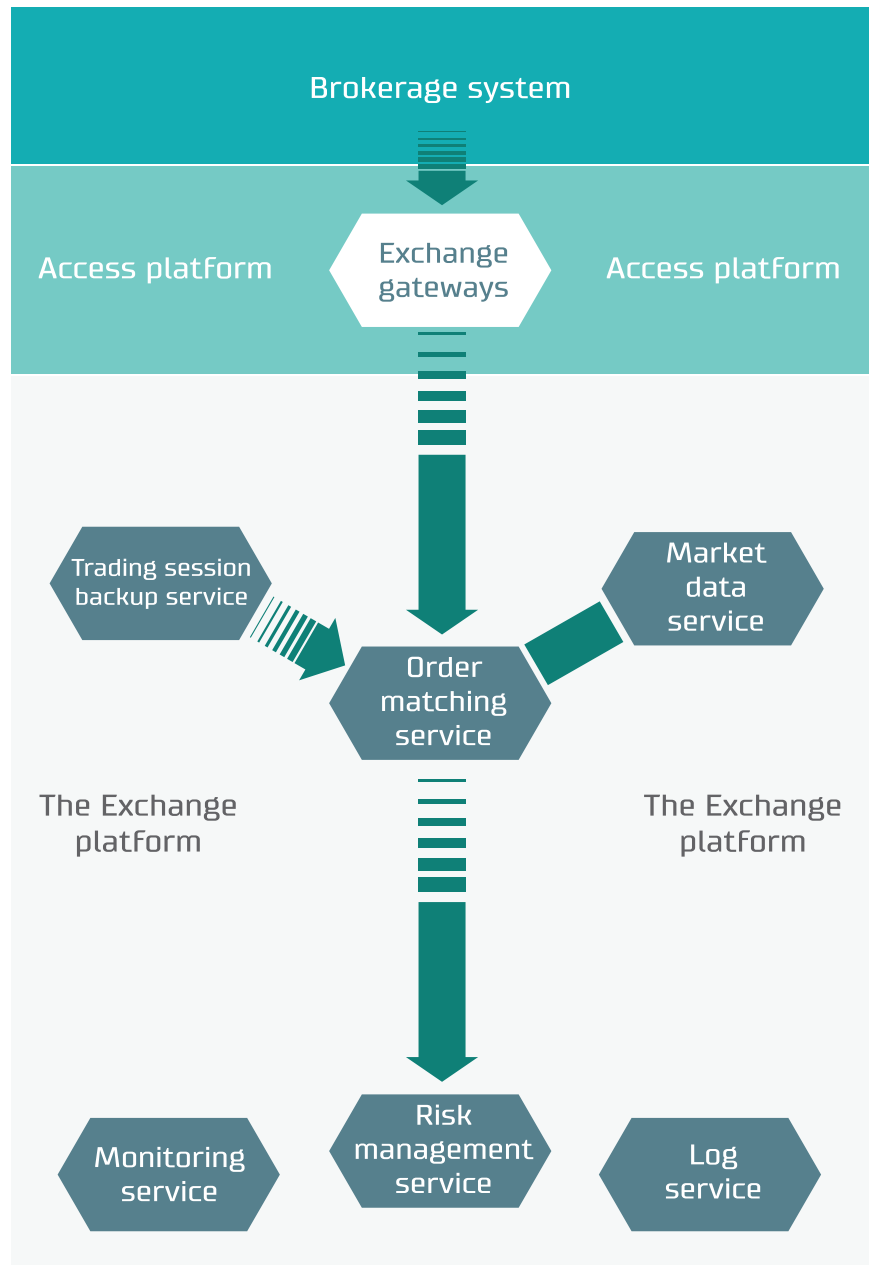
Brokerage system

Access platform

Exchange gateways

Access platform

Trading session backup service

Market data service

Order matching service

The Exchange platform

The Exchange platform

Monitoring service

Risk management service

Log service